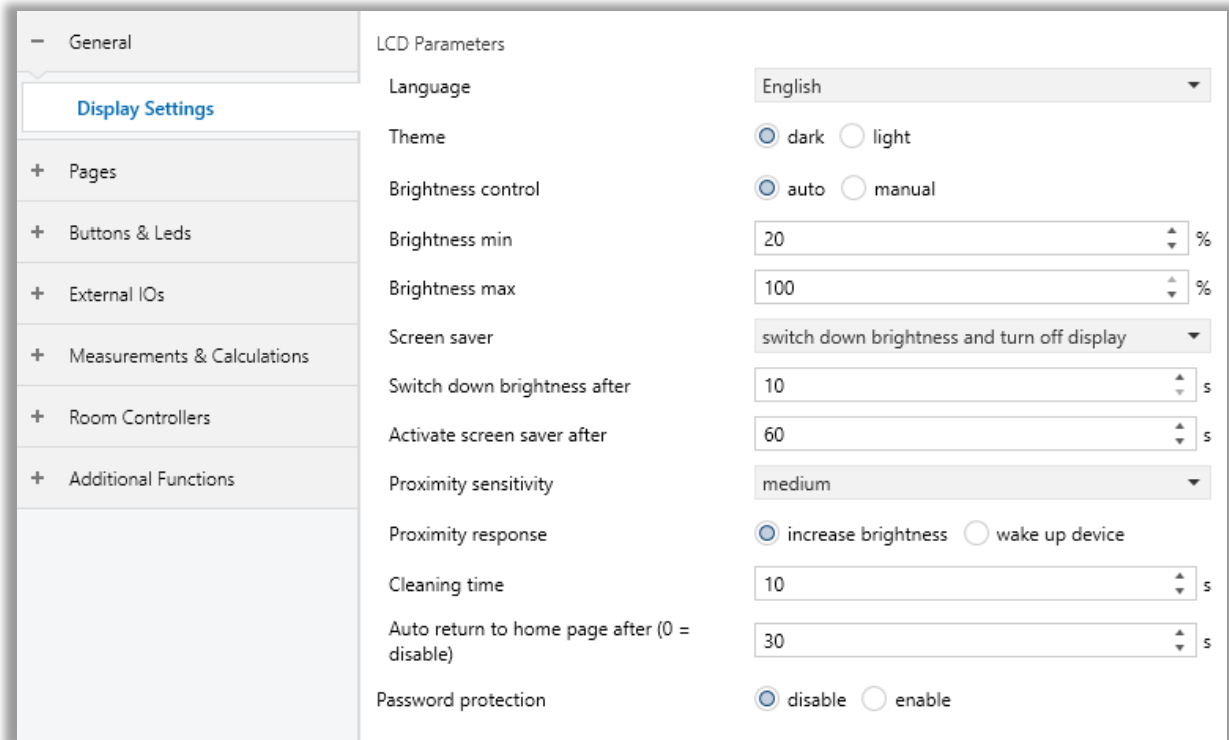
− General

Display Settings

+ Pages

+ Buttons & Leds

+ External IOs

+ Measurements & Calculations

+ Room Controllers

+ Additional Functions

LCD Parameters

Language English

Theme dark light

Brightness control auto manual

Brightness min 20 %

Brightness max 100 %

Screen saver switch down brightness and turn off display

Switch down brightness after 10 s

Activate screen saver after 60 s

Proximity sensitivity medium

Proximity response increase brightness wake up device

Cleaning time 10 s

Auto return to home page after (0 = disable) 30 s

Password protection disable enable